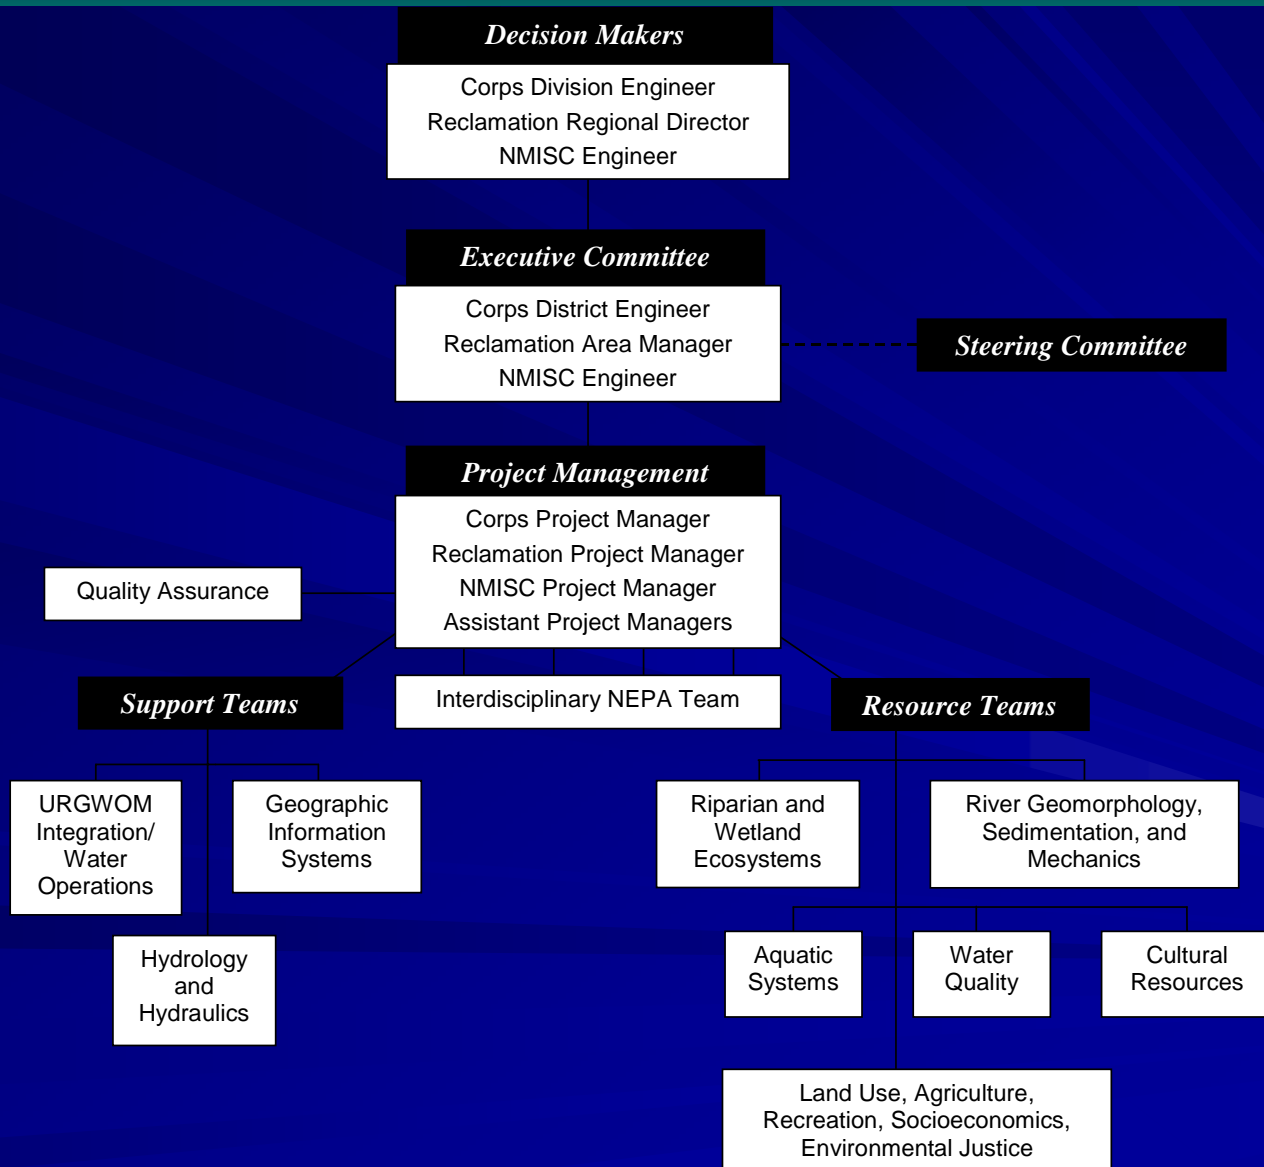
Decision Makers

Corps Division Engineer
Reclamation Regional Director
NMISC Engineer

Executive Committee

Corps District Engineer
Reclamation Area Manager
NMISC Engineer

Steering Committee

Project Management

Corps Project Manager
Reclamation Project Manager
NMISC Project Manager
Assistant Project Managers

Quality Assurance

Support Teams

Interdisciplinary NEPA Team

Resource Teams

URGWOM Integration/ Water Operations

Geographic Information Systems

Hydrology and Hydraulics

Riparian and Wetland Ecosystems

River Geomorphology, Sedimentation, and Mechanics

Aquatic Systems

Water Quality

Cultural Resources

Land Use, Agriculture, Recreation, Socioeconomics, Environmental Justice